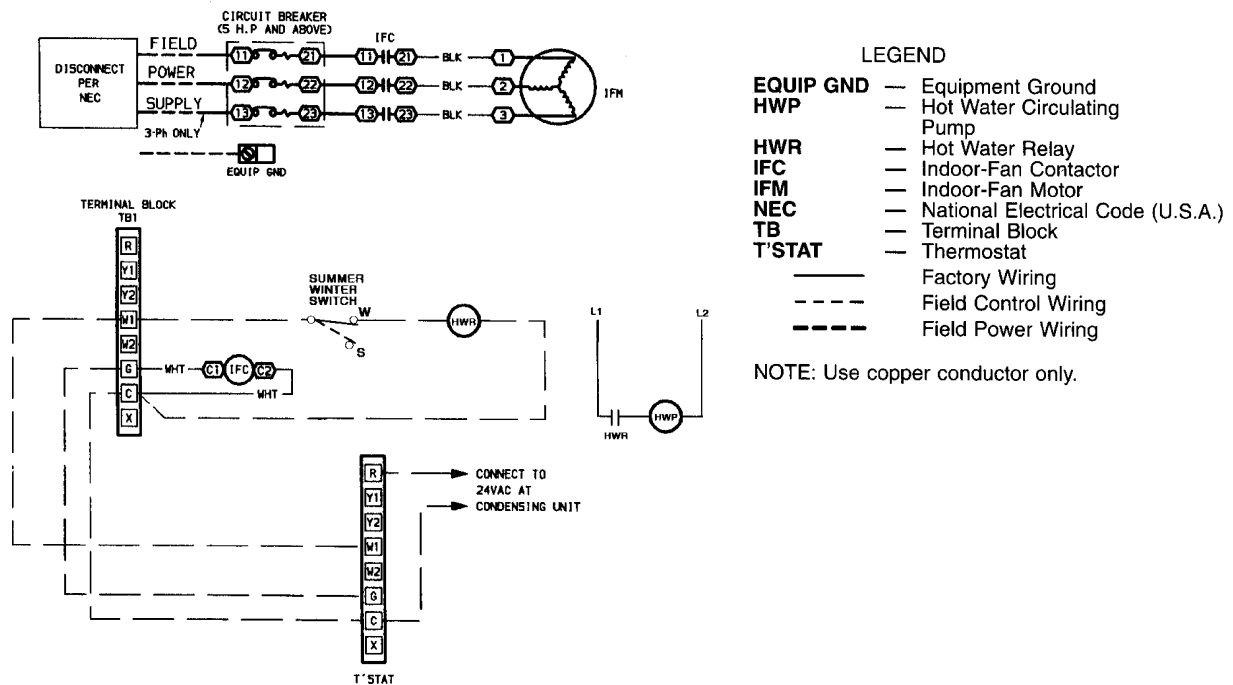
CIRCUIT BREAKER
(5 H.P AND ABOVE)

IFC

DISCONNECT PER NEC

FIELD
POWER
SUPPLY
3-Ph ONLY

11 21
12 22
13 23

11 21
12 22
13 23

BLK
BLK
BLK

1
2
3

IFM

EQUIP GND

TERMINAL BLOCK
TB1

R
Y1
Y2
W1
W2
G
C
X

SUMMER
WINTER
SWITCH
W
S

HWR

WHT
C1 IFC C2
WHT

L1
L2

HWR
HWP

R
Y1
Y2
W1
W2
G
C
X

T'STAT

CONNECT TO
24VAC AT
CONDENSING UNIT

LEGEND

| | | |
|---|---|---|
| **EQUIP GND** | — | Equipment Ground |
| **HWP** | — | Hot Water Circulating Pump |
| **HWR** | — | Hot Water Relay |
| **IFC** | — | Indoor-Fan Contactor |
| **IFM** | — | Indoor-Fan Motor |
| **NEC** | — | National Electrical Code (U.S.A.) |
| **TB** | — | Terminal Block |
| **T'STAT** | — | Thermostat |
| | | Factory Wiring |
| | | Field Control Wiring |
| | | Field Power Wiring |

NOTE: Use copper conductor only.